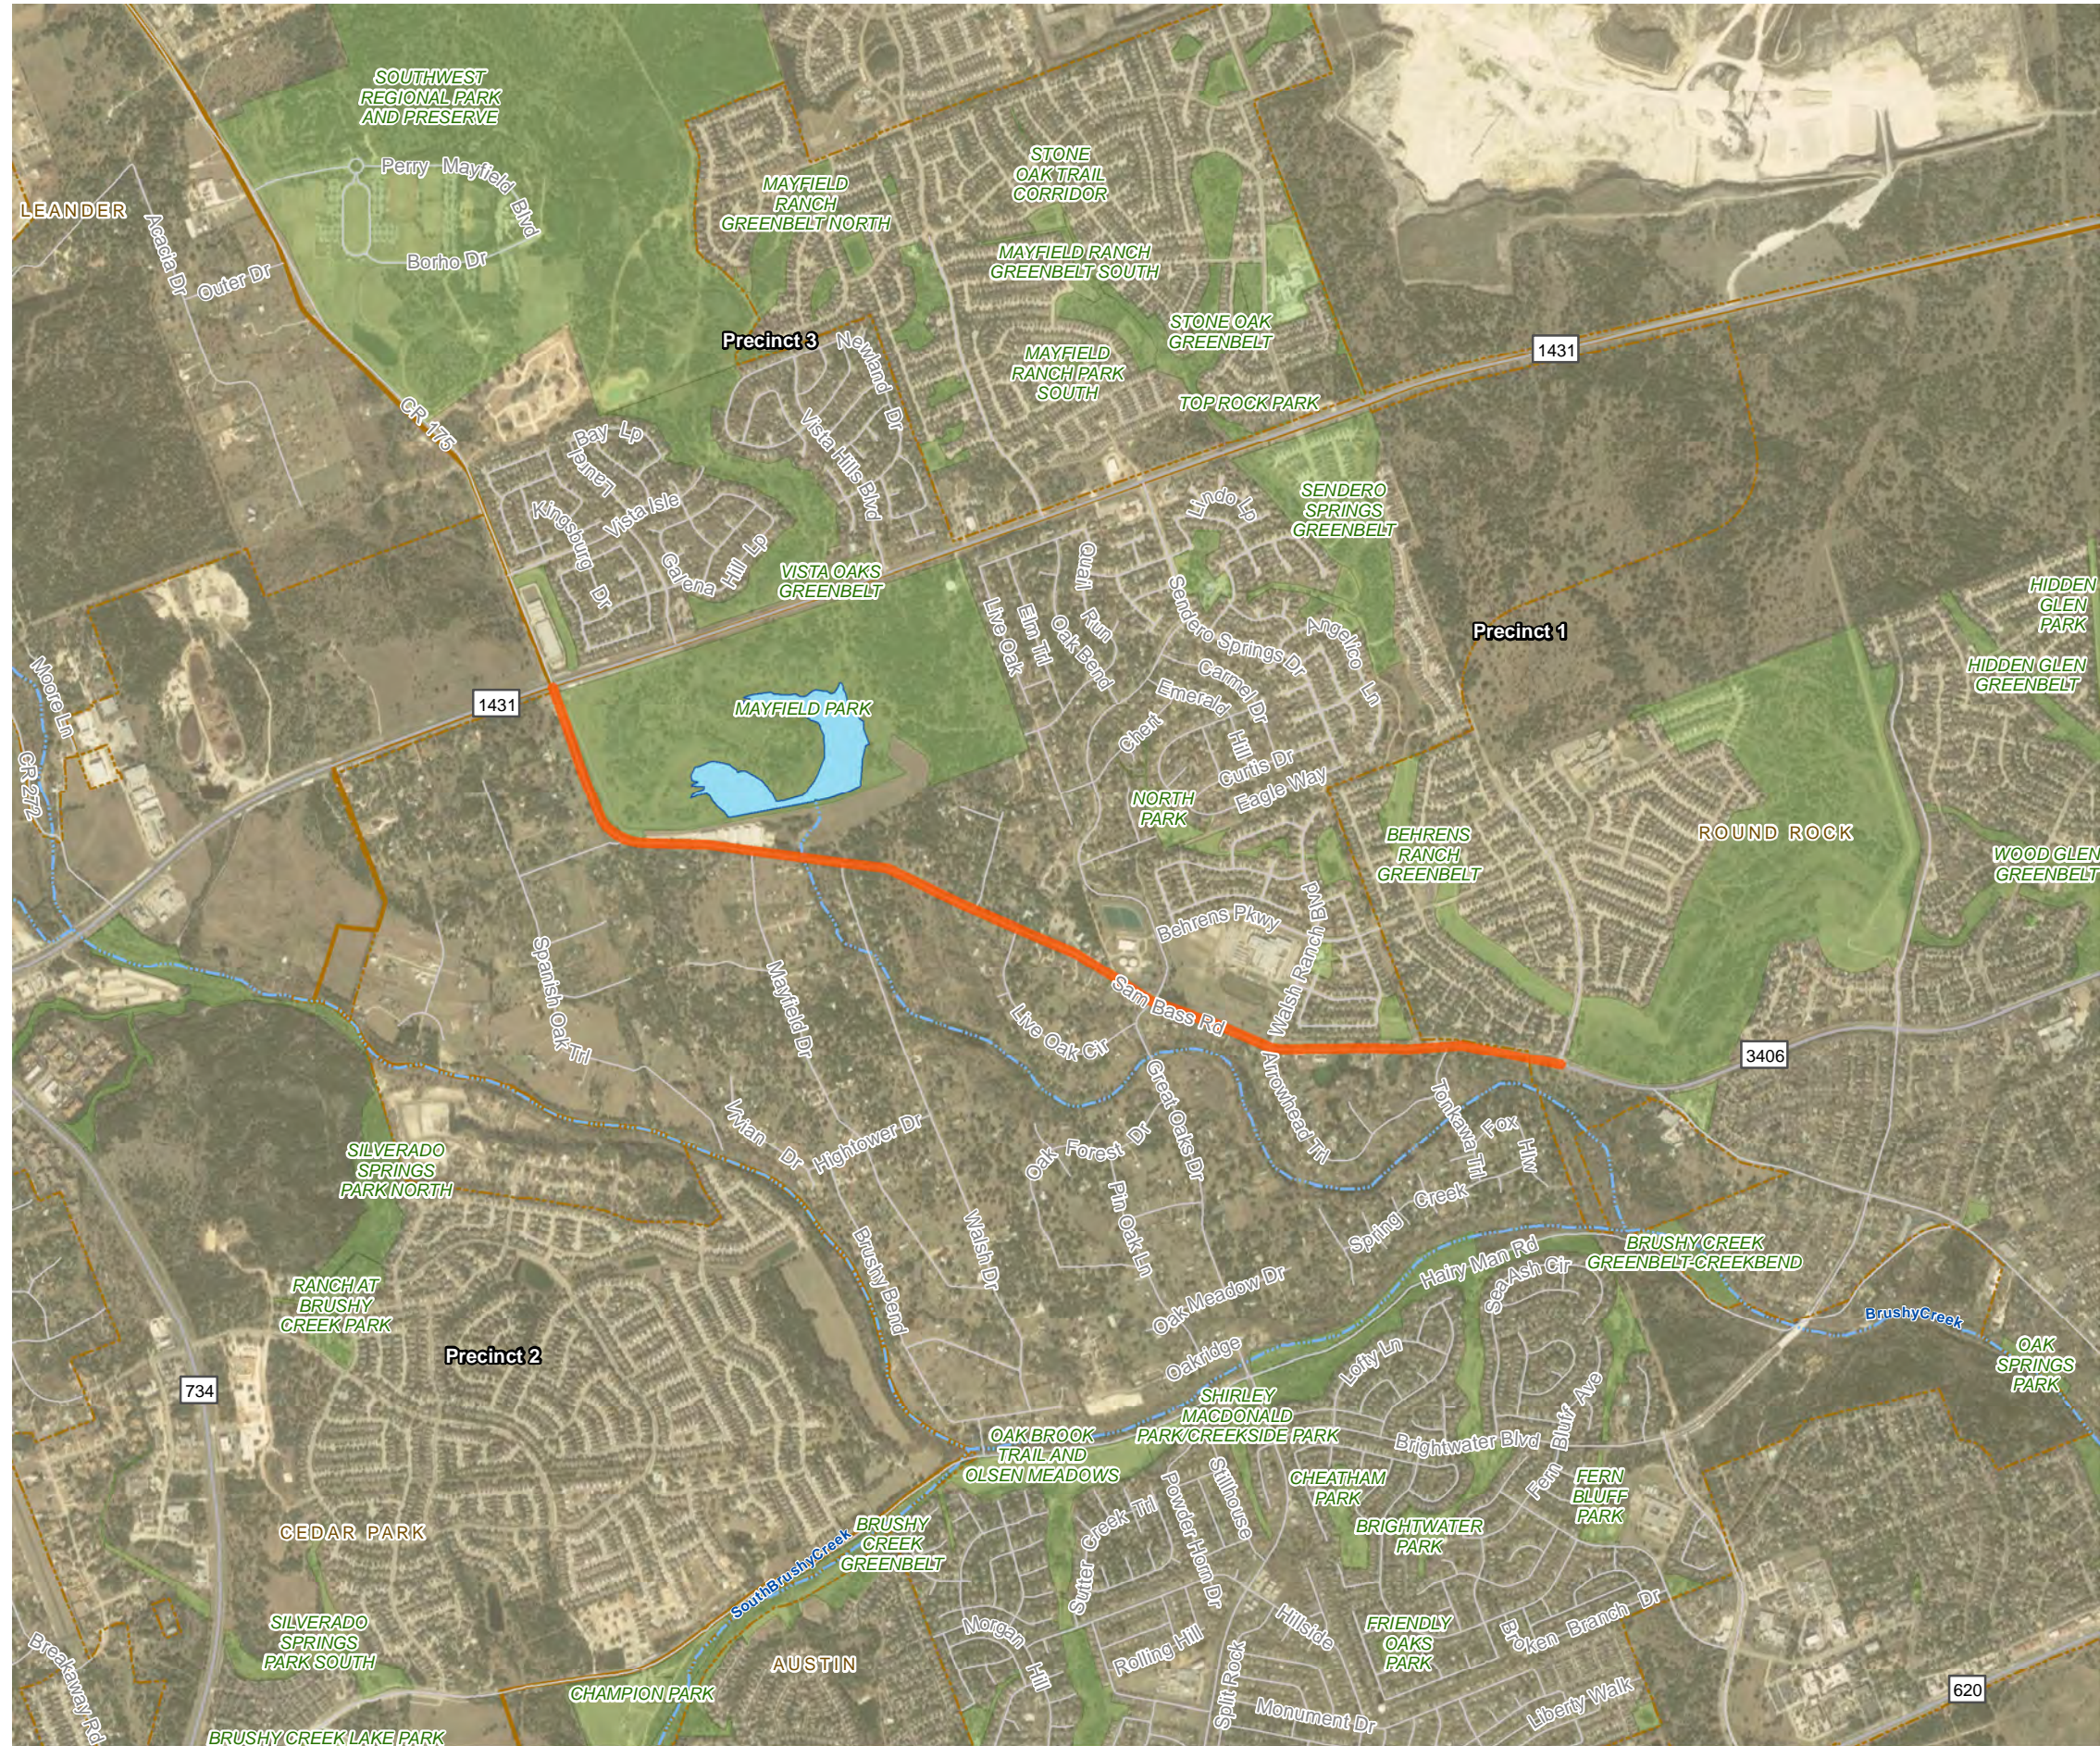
SOUTHWEST REGIONAL PARK AND PRESERVE

Perry Mayfield Blvd

Borho Dr

LEANDER

Acacia Dr

Outer Dr

MAYFIELD RANCH GREENBELT NORTH

STONE OAK TRAIL CORRIDOR

MAYFIELD RANCH GREENBELT SOUTH

STONE OAK GREENBELT

Precinct 3

Newland Dr

MAYFIELD RANCH PARK SOUTH

1431

TOP ROCK PARK

CR 175

Bay Lp

Lunar

Kingsburg Dr

Vista Isle

Vista Hills Blvd

Carena Hill Lp

VISTA OAKS GREENBELT

Lando Lp

SENDERO SPRINGS GREENBELT

Quail Run

Elm Trl

Live Oak

Oak Bend

Sendero Springs Dr

Angelico Ln

Precinct 1

HIDDEN GLEN PARK

HIDDEN GLEN GREENBELT

Moore Ln

CR 272

1431

MAYFIELD PARK

Carmel Dr

Emerald Hill

Chert

Curtis Dr

Eagle Way

NORTH PARK

BEHRENS RANCH GREENBELT

ROUND ROCK

WOOD GLEN GREENBELT

Behrens Pkwy

Walsh Ranch Blvd

Spanish Oak Trl

Mayfield Dr

Live Oak Cir

Sam Bass Rd

Arrowhead Trl

3406

Great Oaks Dr

Tonkawa Trl

Fox Hlw

Vivian Dr

Hightower Dr

Oak Forest Dr

Pin Oak Ln

Spring Creek

SILVERADO SPRINGS PARK NORTH

Brushy Bend

Walsh Dr

Hairy Man Rd

Sea Ash Cir

BRUSHY CREEK GREENBELT-CREEKBEND

RANCH AT BRUSHY CREEK PARK

Oak Meadow Dr

BrushyCreek

Precinct 2

Oakridge

Lofty Ln

OAK SPRINGS PARK

734

SHIRLEY MACDONALD PARK/CREEKSIDE PARK

Bluff Ave

OAK BROOK TRAIL AND OLSEN MEADOWS

Brightwater Blvd

Fern Bluff

FERN BLUFF PARK

CHEATHAM PARK

Sutter Creek Trl

Powder Horn Dr

Stillhouse

BRUSHY CREEK GREENBELT

BRIGHTWATER PARK

CEDAR PARK

SouthBrushyCreek

Morgan Hill

Rolling Hill

Hillside

FRIENDLY OAKS PARK

Broken Branch Dr

SILVERADO SPRINGS PARK SOUTH

AUSTIN

Split Rock

Breakaway Rd

CHAMPION PARK

Monument Dr

Liberty Walk

620

BRUSHY CREEK LAKE PARK